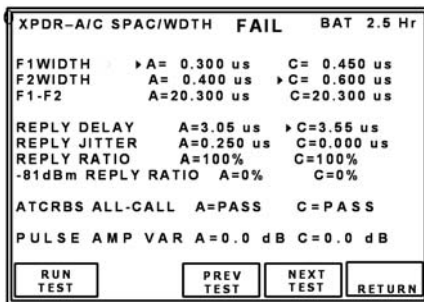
XPDR-A/C SPAC/WDTH FAIL BAT 2.5 Hr

F1WIDTH ▸A= 0.300 us C= 0.450 us
F2WIDTH A= 0.400 us ▸C= 0.600 us
F1-F2 A=20.300 us C=20.300 us

REPLY DELAY A=3.05 us ▸C=3.55 us
REPLY JITTER A=0.250 us C=0.000 us
REPLY RATIO A=100% C=100%
-81dBm REPLY RATIO A=0% C=0%

ATCRBS ALL-CALL A=PASS C=PASS

PULSE AMP VAR A=0.0 dB C=0.0 dB

RUN TEST

PREV TEST

NEXT TEST

RETURN